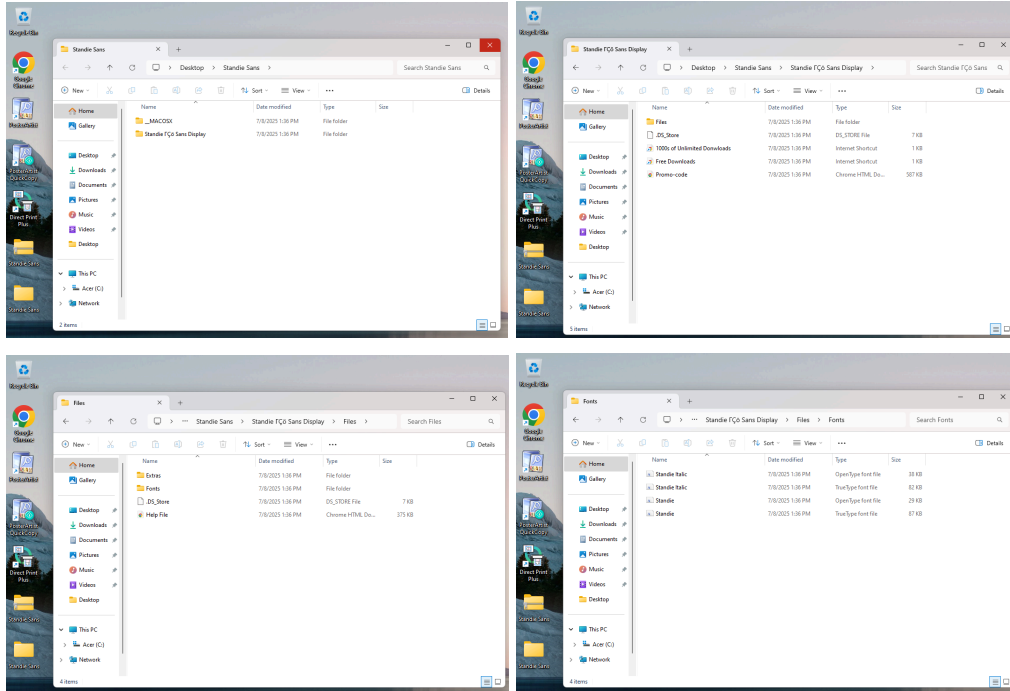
Recycle Bin
Google Chrome
PosterArtist
PosterArtist QuickCopy
Direct Print Plus
Standie Sans
Standie Sans

Standie Sans
Desktop > Standie Sans
Search Standie Sans
New | Sort | View | ··· | Details
Home
Gallery
Desktop
Downloads
Documents
Pictures
Music
Videos
Desktop
This PC
Acer (C:)
Network

| Name | Date modified | Type | Size |
|---|---|---|---|
| __MACOSX | 7/8/2025 1:36 PM | File folder | |
| Standie FÇö Sans Display | 7/8/2025 1:36 PM | File folder | |

2 items

Recycle Bin
Google Chrome
PosterArtist
PosterArtist QuickCopy
Direct Print Plus
Standie Sans
Standie Sans

Standie FÇö Sans Display
Desktop > Standie Sans > Standie FÇö Sans Display
Search Standie FÇö Sans
New | Sort | View | ··· | Details
Home
Gallery
Desktop
Downloads
Documents
Pictures
Music
Videos
Desktop
This PC
Acer (C:)
Network

| Name | Date modified | Type | Size |
|---|---|---|---|
| Files | 7/8/2025 1:36 PM | File folder | |
| .DS_Store | 7/8/2025 1:36 PM | DS_STORE File | 7 KB |
| 1000s of Unlimited Donwloads | 7/8/2025 1:36 PM | Internet Shortcut | 1 KB |
| Free Downloads | 7/8/2025 1:36 PM | Internet Shortcut | 1 KB |
| Promo-code | 7/8/2025 1:36 PM | Chrome HTML Do... | 387 KB |

5 items

Recycle Bin
Google Chrome
PosterArtist
PosterArtist QuickCopy
Direct Print Plus
Standie Sans
Standie Sans

Files
··· > Standie Sans > Standie FÇö Sans Display > Files >
Search Files
New | Sort | View | ··· | Details
Home
Gallery
Desktop
Downloads
Documents
Pictures
Music
Videos
Desktop
This PC
Acer (C:)
Network

| Name | Date modified | Type | Size |
|---|---|---|---|
| Extras | 7/8/2025 1:36 PM | File folder | |
| Fonts | 7/8/2025 1:36 PM | File folder | |
| .DS_Store | 7/8/2025 1:36 PM | DS_STORE File | 7 KB |
| Help File | 7/8/2025 1:36 PM | Chrome HTML Do... | 375 KB |

4 items

Recycle Bin
Google Chrome
PosterArtist
PosterArtist QuickCopy
Direct Print Plus
Standie Sans
Standie Sans

Fonts
··· Standie FÇö Sans Display > Files > Fonts
Search Fonts
New | Sort | View | ··· | Details
Home
Gallery
Desktop
Downloads
Documents
Pictures
Music
Videos
Desktop
This PC
Acer (C:)
Network

| Name | Date modified | Type | Size |
|---|---|---|---|
| Standie Italic | 7/8/2025 1:36 PM | OpenType font file | 38 KB |
| Standie Italic | 7/8/2025 1:36 PM | TrueType font file | 82 KB |
| Standie | 7/8/2025 1:36 PM | OpenType font file | 29 KB |
| Standie | 7/8/2025 1:36 PM | TrueType font file | 87 KB |

4 items